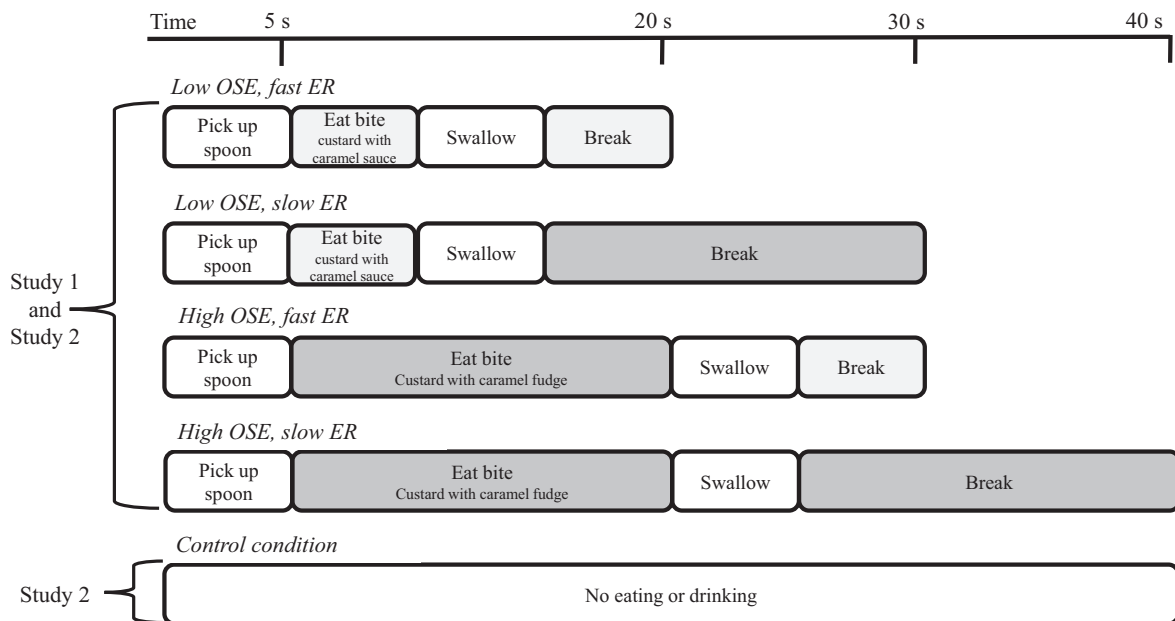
Time 5 s 20 s 30 s 40 s

Low OSE, fast ER

Pick up spoon | Eat bite custard with caramel sauce | Swallow | Break

Low OSE, slow ER

Pick up spoon | Eat bite custard with caramel sauce | Swallow | Break

High OSE, fast ER

Pick up spoon | Eat bite Custard with caramel fudge | Swallow | Break

High OSE, slow ER

Pick up spoon | Eat bite Custard with caramel fudge | Swallow | Break

Study 1 and Study 2

Control condition

No eating or drinking

Study 2